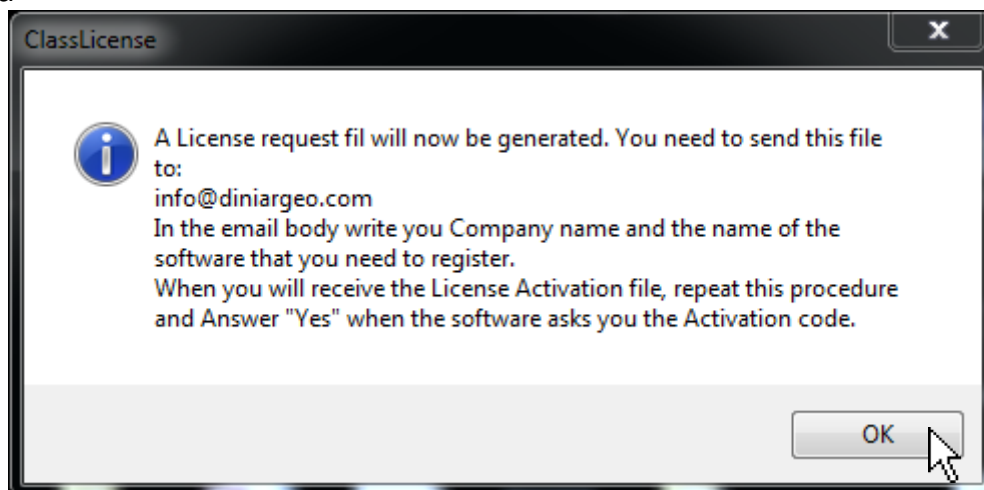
ClassLicense

A License request fil will now be generated. You need to send this file to:
info@diniargeo.com
In the email body write you Company name and the name of the software that you need to register.
When you will receive the License Activation file, repeat this procedure and Answer "Yes" when the software asks you the Activation code.

OK